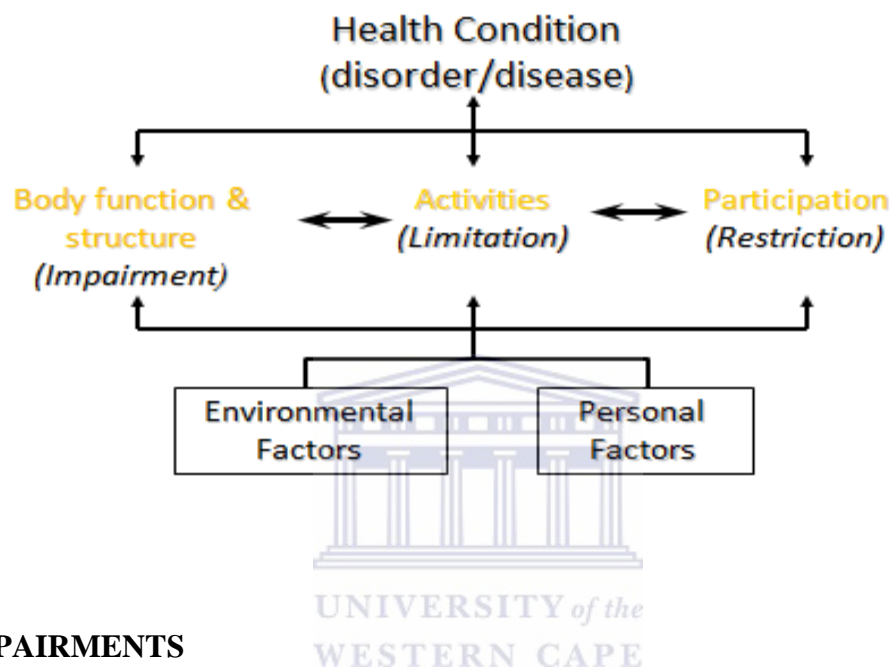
Health Condition
(disorder/disease)

Body function & structure
(Impairment)

Activities
(Limitation)

Participation
(Restriction)

Environmental Factors

Personal Factors

UNIVERSITY of the
WESTERN CAPE

PAIRMENTS